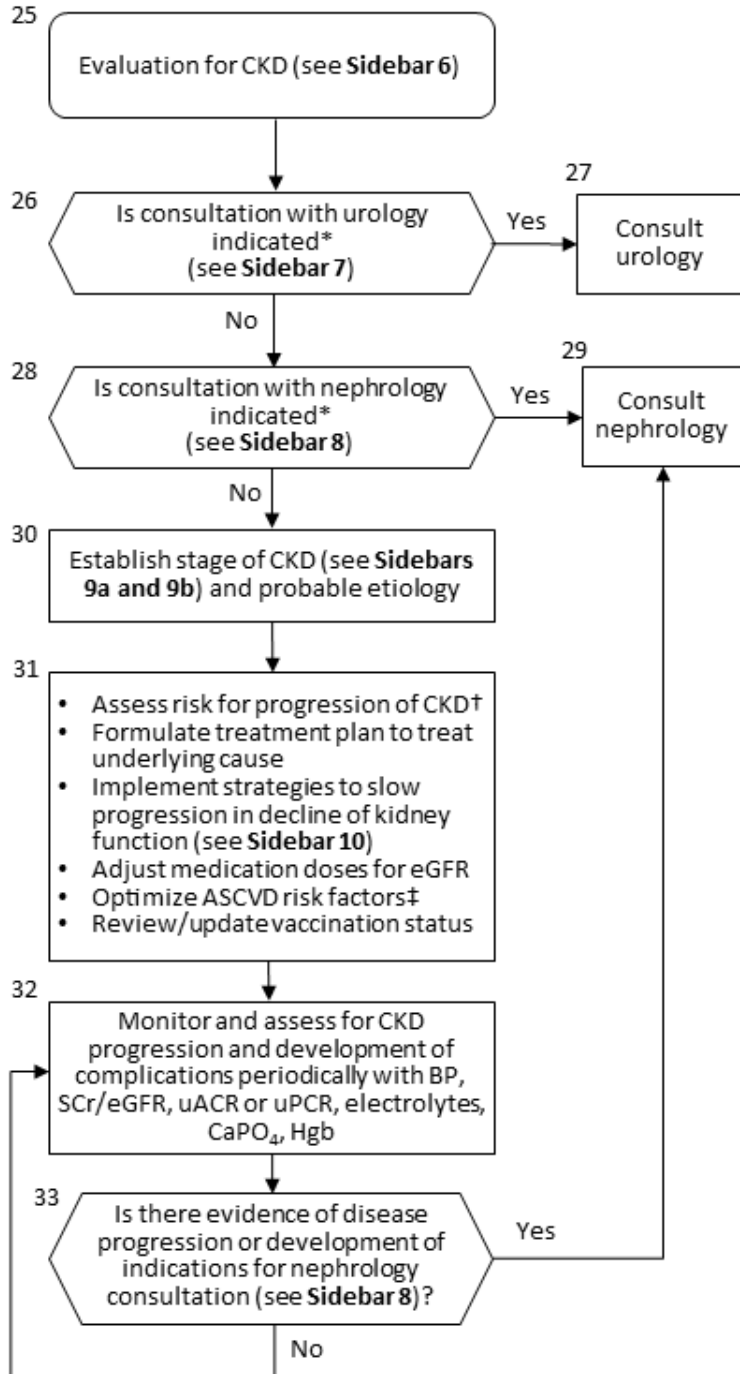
25
Evaluation for CKD (see **Sidebar 6**)

26
Is consultation with urology indicated* (see **Sidebar 7**)

Yes

27
Consult urology

No

28
Is consultation with nephrology indicated* (see **Sidebar 8**)

Yes

29
Consult nephrology

No

30
Establish stage of CKD (see **Sidebars 9a and 9b**) and probable etiology

31
- Assess risk for progression of CKD†
- Formulate treatment plan to treat underlying cause
- Implement strategies to slow progression in decline of kidney function (see **Sidebar 10**)
- Adjust medication doses for eGFR
- Optimize ASCVD risk factors‡
- Review/update vaccination status

32
Monitor and assess for CKD progression and development of complications periodically with BP, SCr/eGFR, uACR or uPCR, electrolytes, $CaPO_4$, Hgb

33
Is there evidence of disease progression or development of indications for nephrology consultation (see **Sidebar 8**)?

Yes

No